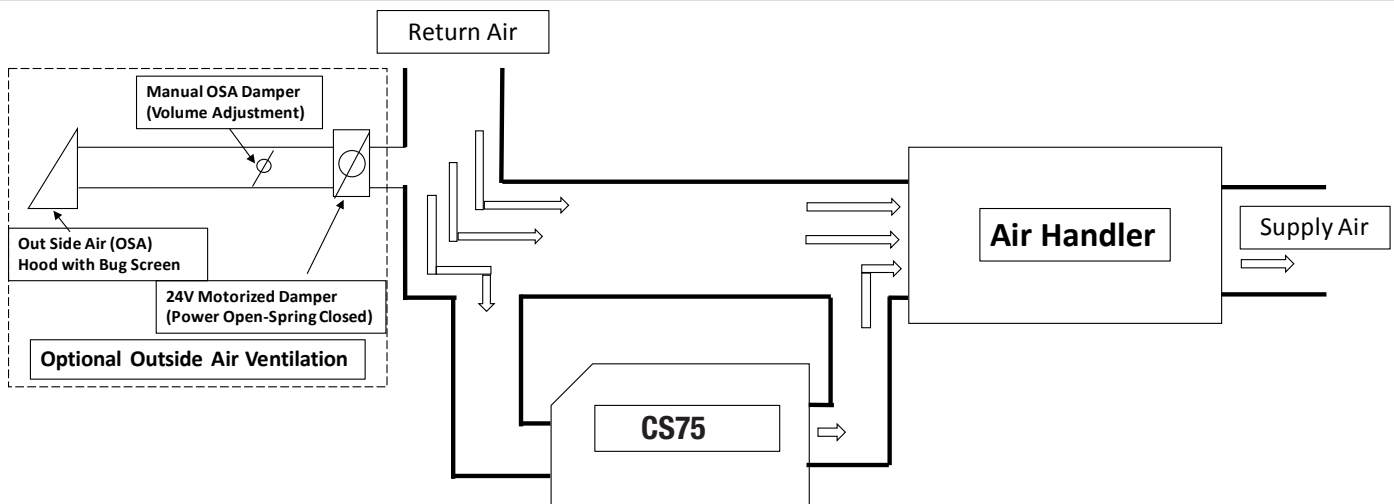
Return Air

Manual OSA Damper
(Volume Adjustment)

Out Side Air (OSA)
Hood with Bug Screen

24V Motorized Damper
(Power Open-Spring Closed)

Optional Outside Air Ventilation

Air Handler

Supply Air

CS75